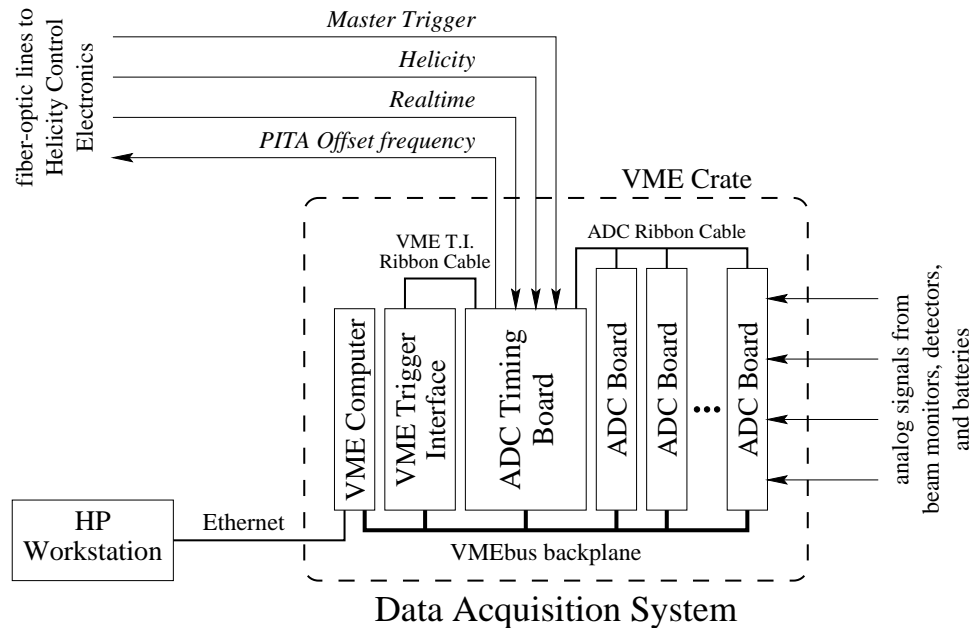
fiber-optic lines to Helicity Control Electronics

Master Trigger

Helicity

Realtime

PITA Offset frequency

VME Crate

VME T.I. Ribbon Cable

ADC Ribbon Cable

VME Computer

VME Trigger Interface

ADC Timing Board

ADC Board

ADC Board

...

ADC Board

analog signals from beam monitors, detectors, and batteries

HP Workstation

Ethernet

VMEbus backplane

Data Acquisition System